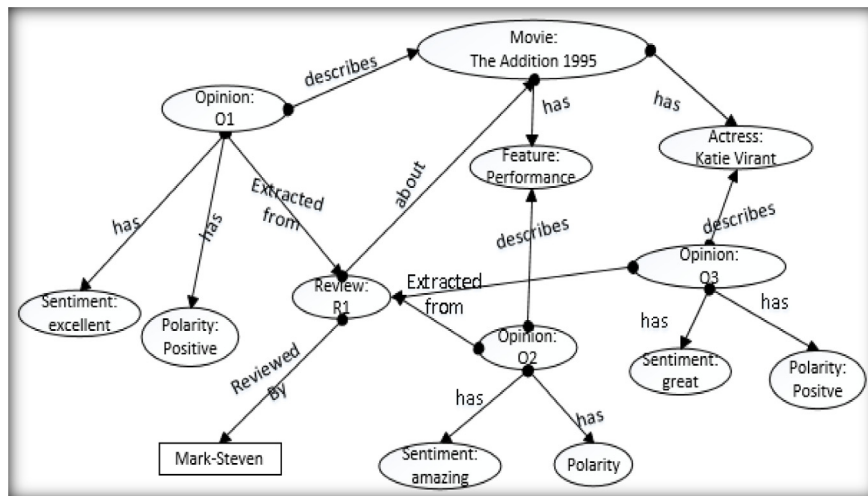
Movie:
The Addition 1995

describes

Opinion:
O1

has

has

Actress:
Katie Virant

Feature:
Performance

about

Extracted from

has

has

describes

describes

Opinion:
O3

Sentiment:
excellent

Polarity:
Positive

Review:
R1

Extracted from

has

has

Opinion:
O2

Sentiment:
great

Polarity:
Positve

Reviewed By

has

has

Mark-Steven

Sentiment:
amazing

Polarity